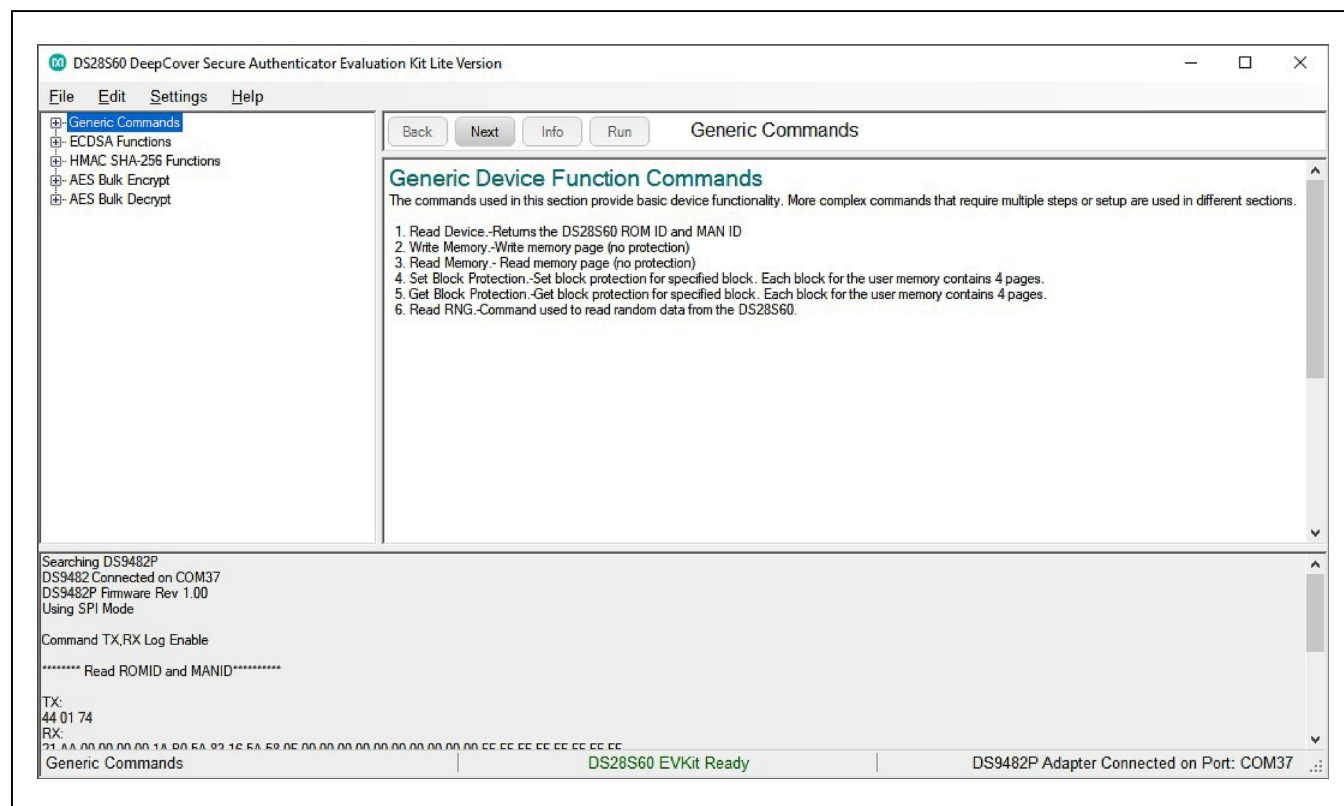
DS28S60 DeepCover Secure Authenticator Evaluation Kit Lite Version

File Edit Settings Help

Generic Commands
ECDSA Functions
HMAC SHA-256 Functions
AES Bulk Encrypt
AES Bulk Decrypt

Back Next Info Run Generic Commands

Generic Device Function Commands

The commands used in this section provide basic device functionality. More complex commands that require multiple steps or setup are used in different sections.

1. Read Device.-Returns the DS28S60 ROM ID and MAN ID
2. Write Memory.-Write memory page (no protection)
3. Read Memory.- Read memory page (no protection)
4. Set Block Protection.-Set block protection for specified block. Each block for the user memory contains 4 pages.
5. Get Block Protection.-Get block protection for specified block. Each block for the user memory contains 4 pages.
6. Read RNG.-Command used to read random data from the DS28S60.

Searching DS9482P
DS9482 Connected on COM37
DS9482P Firmware Rev 1.00
Using SPI Mode

Command TX,RX Log Enable

******** Read ROMID and MANID**********

TX:
44 01 74
RX:
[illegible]

Generic Commands
DS28S60 EVKit Ready
DS9482P Adapter Connected on Port: COM37